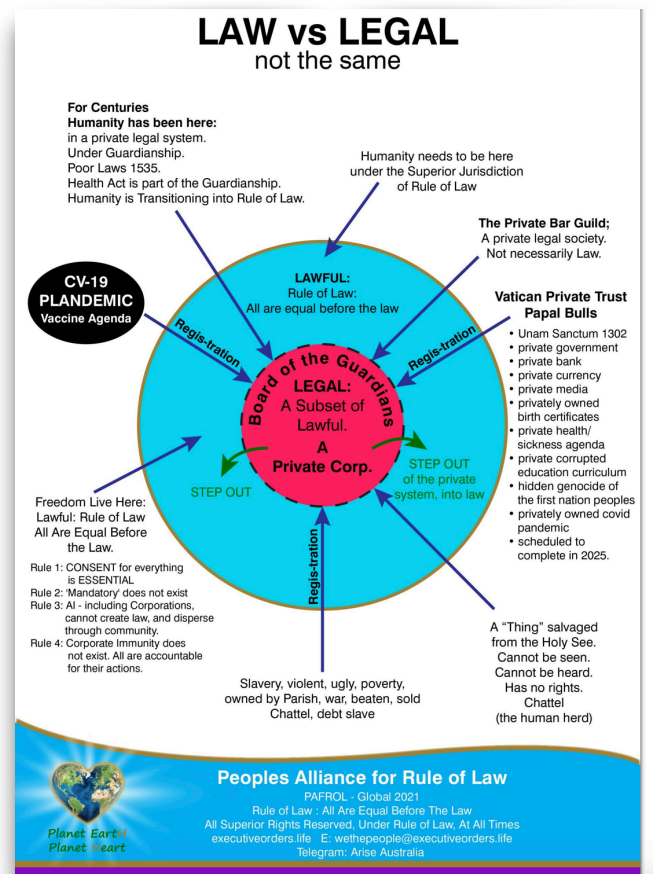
LAW vs LEGAL
not the same

For Centuries
Humanity has been here:
in a private legal system.
Under Guardianship.
Poor Laws 1535.
Health Act is part of the Guardianship.
Humanity is Transitioning into Rule of Law.

Humanity needs to be here under the Superior Jurisdiction of Rule of Law

The Private Bar Guild;
A private legal society.
Not necessarily Law.

CV-19
PLANDEMIC
Vaccine Agenda

Vatican Private Trust
Papal Bulls
• Unam Sanctum 1302
• private government
• private bank
• private currency
• private media
• privately owned birth certificates
• private health/ sickness agenda
• private corrupted education curriculum
• hidden genocide of the first nation peoples
• privately owned covid pandemic
• scheduled to complete in 2025.

LAWFUL:
Rule of Law:
All are equal before the law

Regis-tration

Regis-tration

Board of the Guardians

LEGAL:
A Subset of Lawful.
A
Private Corp.

STEP OUT

STEP OUT of the private system, into law

Regis-tration

Freedom Live Here:
Lawful: Rule of Law
All Are Equal Before the Law.

Rule 1: CONSENT for everything is ESSENTIAL
Rule 2: 'Mandatory' does not exist
Rule 3: AI - including Corporations, cannot create law, and disperse through community.
Rule 4: Corporate Immunity does not exist. All are accountable for their actions.

A "Thing" salvaged from the Holy See.
Cannot be seen.
Cannot be heard.
Has no rights.
Chattel
(the human herd)

Slavery, violent, ugly, poverty, owned by Parish, war, beaten, sold
Chattel, debt slave

Planet Earth
Planet Heart

Peoples Alliance for Rule of Law
PAFROL - Global 2021
Rule of Law : All Are Equal Before The Law
All Superior Rights Reserved, Under Rule of Law, At All Times
executiveorders.life E: wethepeople@executiveorders.life
Telegram: Arise Australia